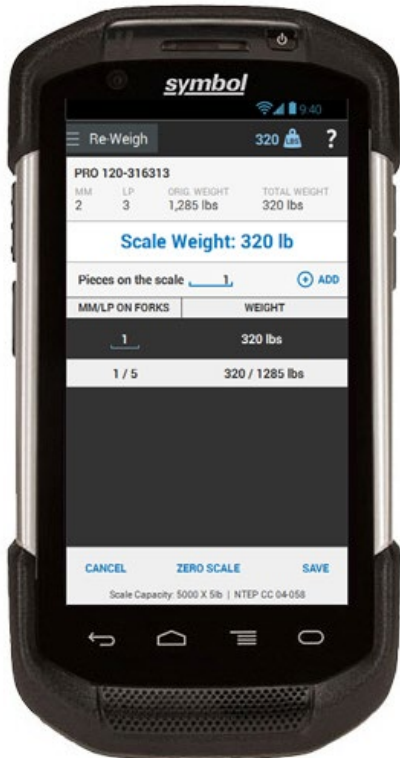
symbol

9:40

Re-Weigh

320 LBS ?

PRO 120-316313

| MM | LP | ORIG. WEIGHT | TOTAL WEIGHT |
|---|---|---|---|
| 2 | 3 | 1,285 lbs | 320 lbs |

Scale Weight: 320 lb

Pieces on the scale 1

ADD

| MM/LP ON FORKS | WEIGHT |
|---|---|
| 1 | 320 lbs |
| 1 / 5 | 320 / 1285 lbs |

CANCEL ZERO SCALE SAVE

Scale Capacity: 5000 X 5lb | NTEP CC 04-058